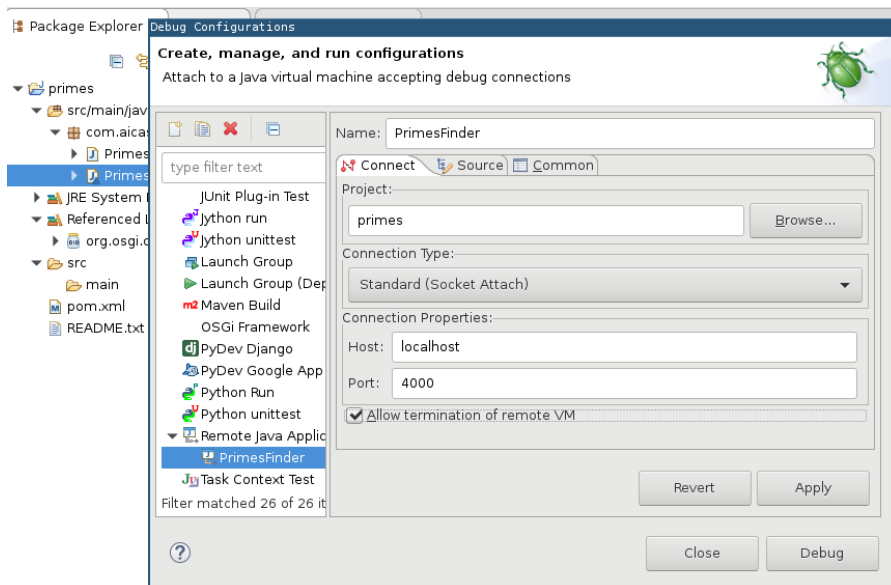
Package Explorer

primes
src/main/jav
com.aicas
Primes
Primes
JRE System
Referenced
org.osgi.
src
main
pom.xml
README.txt

Debug Configurations

Create, manage, and run configurations

Attach to a Java virtual machine accepting debug connections

type filter text

JUnit Plug-in Test
Jython run
Jython unittest
Launch Group
Launch Group (Dep
Maven Build
OSGi Framework
PyDev Django
PyDev Google App
Python Run
Python unittest
Remote Java Applic
PrimesFinder
Task Context Test

Filter matched 26 of 26 it

Name: PrimesFinder

Connect | Source | Common

Project:
primes
Browse...

Connection Type:
Standard (Socket Attach)

Connection Properties:
Host: localhost
Port: 4000

Allow termination of remote VM

Revert
Apply

Close
Debug